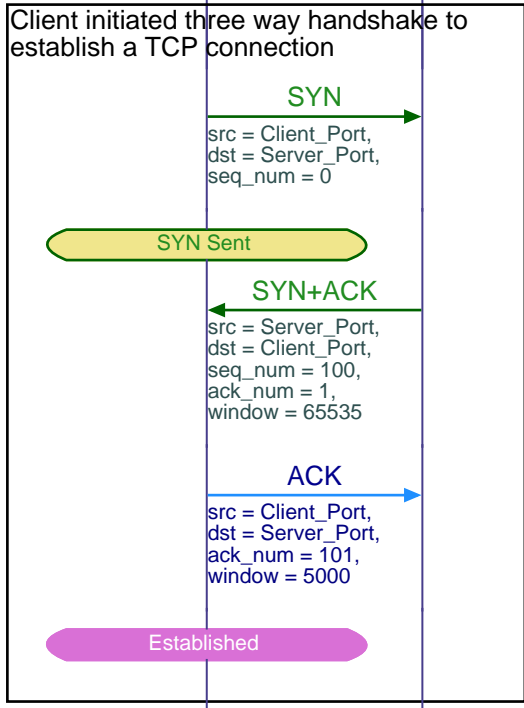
Client initiated three way handshake to establish a TCP connection

SYN

src = Client_Port,
dst = Server_Port,
seq_num = 0

SYN Sent

SYN+ACK

src = Server_Port,
dst = Client_Port,
seq_num = 100,
ack_num = 1,
window = 65535

ACK

src = Client_Port,
dst = Server_Port,
ack_num = 101,
window = 5000

Established